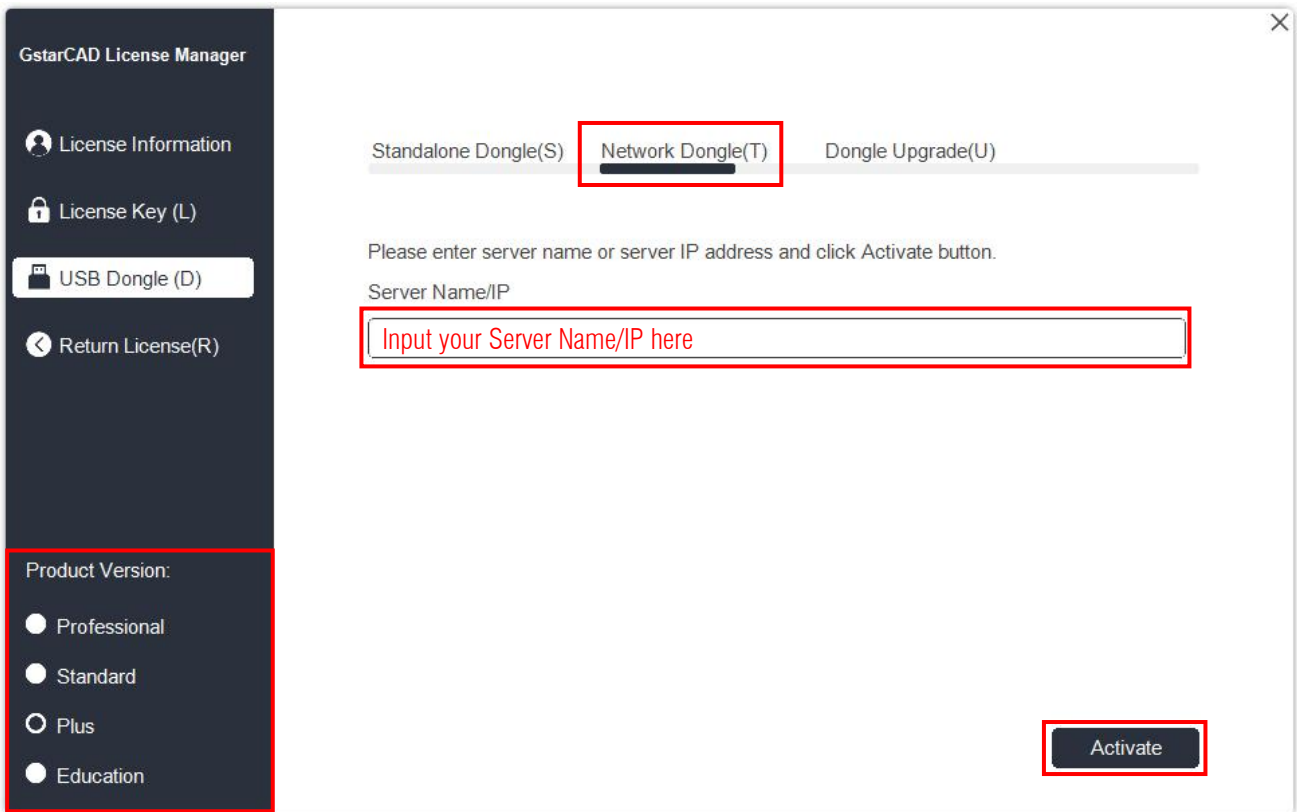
GstarCAD License Manager

License Information

License Key (L)

USB Dongle (D)

Return License(R)

Product Version:

Professional

Standard

Plus

Education

Standalone Dongle(S)

Network Dongle(T)

Dongle Upgrade(U)

Please enter server name or server IP address and click Activate button.

Server Name/IP

Input your Server Name/IP here

Activate